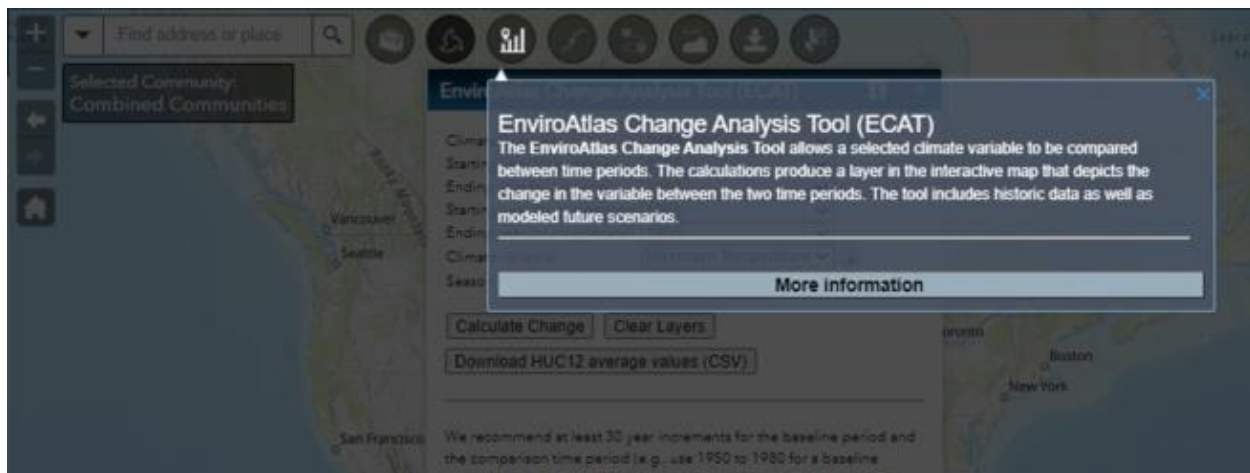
Find address or place

Selected Community:
Combined Communities

EnviroAtlas Change Analysis Tool (ECAT)
The EnviroAtlas Change Analysis Tool allows a selected climate variable to be compared between time periods. The calculations produce a layer in the interactive map that depicts the change in the variable between the two time periods. The tool includes historic data as well as modeled future scenarios.

More information

Calculate Change
Clear Layers
Download HUC12 average values (CSV)

We recommend at least 30 year increments for the baseline period and the comparison time period (e.g., use 1950 to 1980 for a baseline

Vancouver
Seattle
San Francisco
Boston
New York